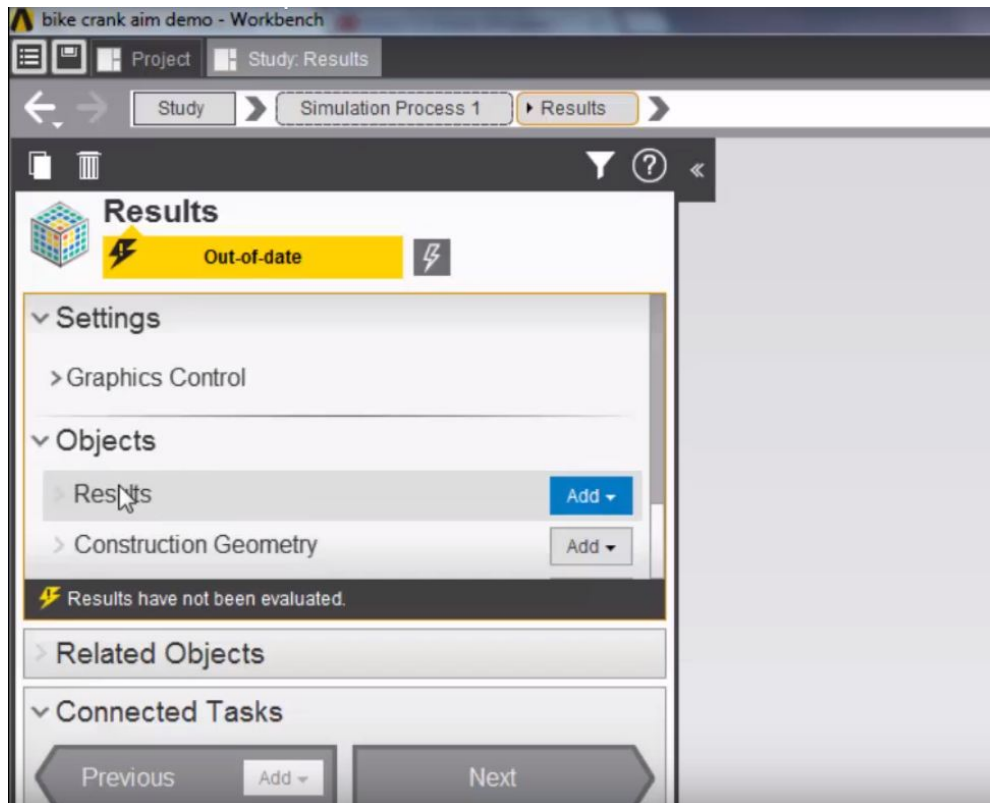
bike crank aim demo - Workbench

Project
Study: Results

Study
Simulation Process 1
Results

Results
Out-of-date

Settings
Graphics Control

Objects
Results
Add
Construction Geometry
Add

Results have not been evaluated.

Related Objects

Connected Tasks

Previous
Add
Next